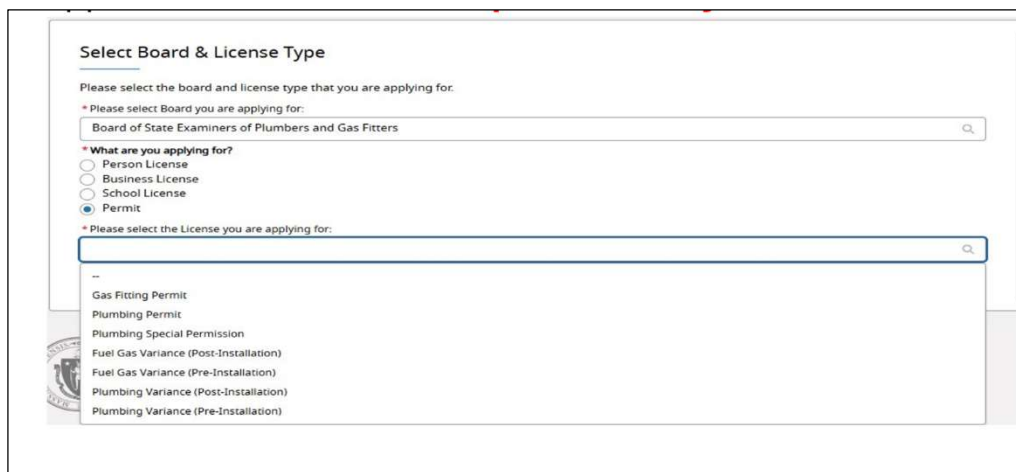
Select Board & License Type

Please select the board and license type that you are applying for.

* Please select Board you are applying for:

Board of State Examiners of Plumbers and Gas Fitters

* What are you applying for?

Person License

Business License

School License

Permit

* Please select the License you are applying for:

--

Gas Fitting Permit

Plumbing Permit

Plumbing Special Permission

Fuel Gas Variance (Post-Installation)

Fuel Gas Variance (Pre-Installation)

Plumbing Variance (Post-Installation)

Plumbing Variance (Pre-Installation)